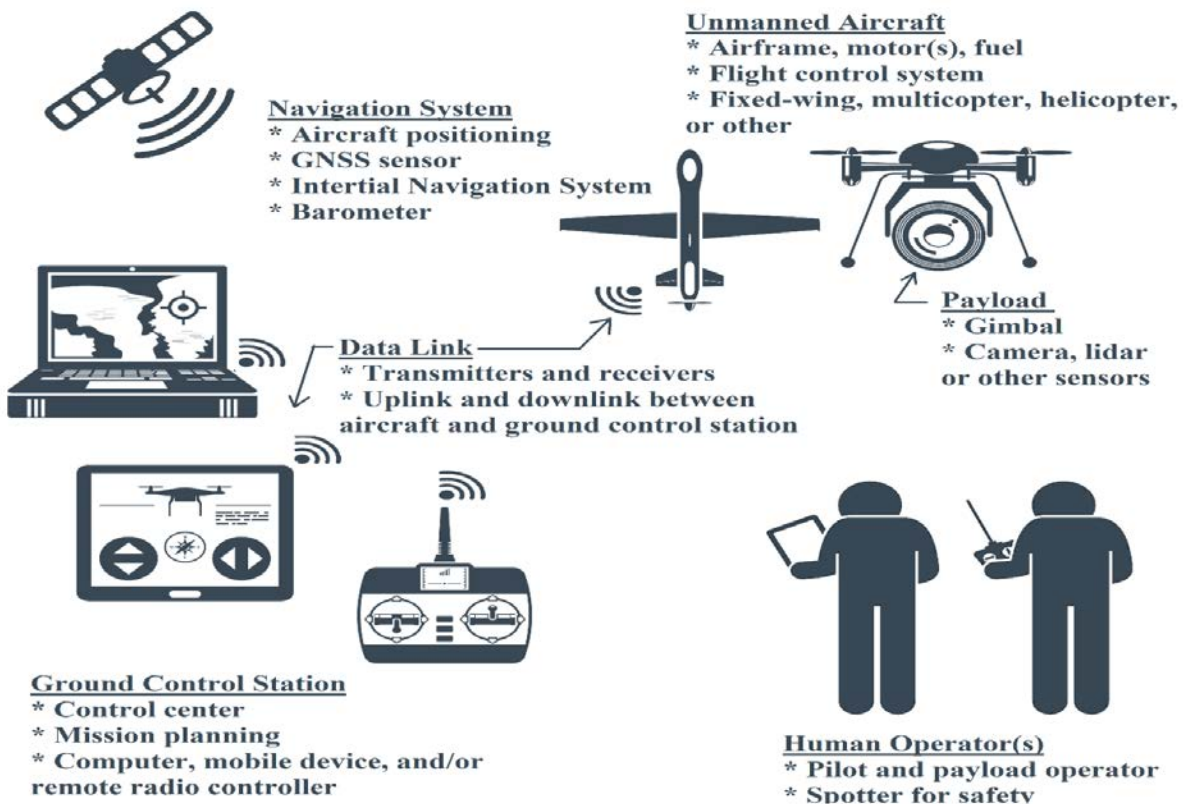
Unmanned Aircraft
* Airframe, motor(s), fuel
* Flight control system
* Fixed-wing, multicopter, helicopter, or other

Navigation System
* Aircraft positioning
* GNSS sensor
* Intertial Navigation System
* Barometer

Payload
* Gimbal
* Camera, lidar or other sensors

Data Link
* Transmitters and receivers
* Uplink and downlink between aircraft and ground control station

Ground Control Station
* Control center
* Mission planning
* Computer, mobile device, and/or remote radio controller

Human Operator(s)
* Pilot and payload operator
* Spotter for safety